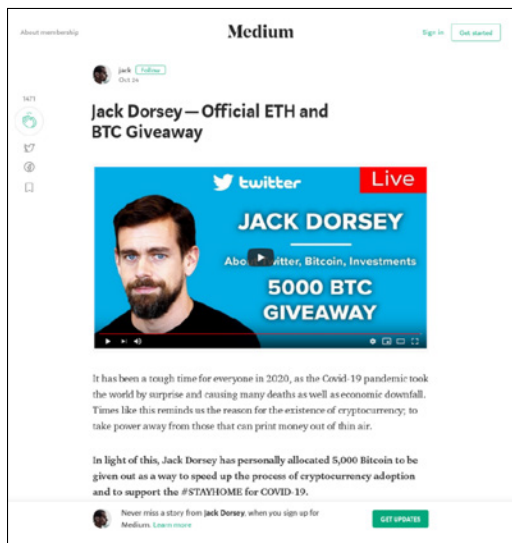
About membership

Medium

Sign in

Get started

jack Follow
Oct 24

1471

Jack Dorsey — Official ETH and BTC Giveaway

twitter

Live

JACK DORSEY

Abo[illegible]witter, Bitcoin, Investments

5000 BTC GIVEAWAY

It has been a tough time for everyone in 2020, as the Covid-19 pandemic took the world by surprise and causing many deaths as well as economic downfall. Times like this reminds us the reason for the existence of cryptocurrency; to take power away from those that can print money out of thin air.

In light of this, Jack Dorsey has personally allocated 5,000 Bitcoin to be given out as a way to speed up the process of cryptocurrency adoption and to support the #STAYHOME for COVID-19.

Never miss a story from Jack Dorsey, when you sign up for Medium. Learn more

GET UPDATES